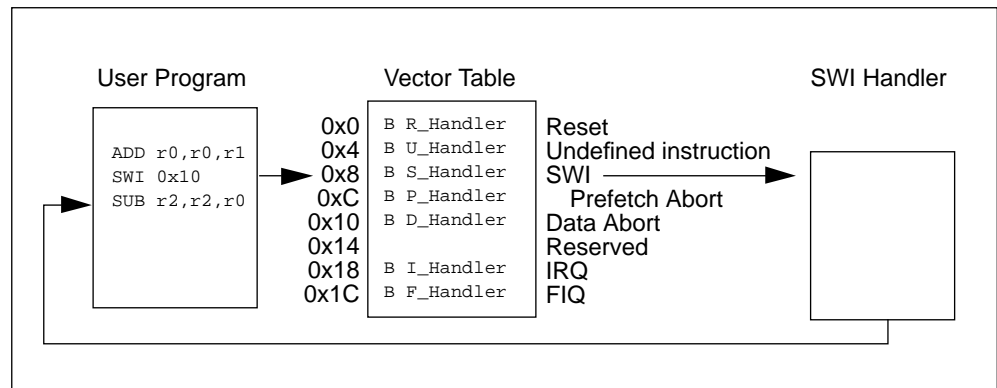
User Program

ADD r0,r0,r1
SWI 0x10
SUB r2,r2,r0

Vector Table

| | | |
|---|---|---|
| 0x0 | B R_Handler | Reset |
| 0x4 | B U_Handler | Undefined instruction |
| 0x8 | B S_Handler | SWI |
| 0xC | B P_Handler | Prefetch Abort |
| 0x10 | B D_Handler | Data Abort |
| 0x14 | | Reserved |
| 0x18 | B I_Handler | IRQ |
| 0x1C | B F_Handler | FIQ |

SWI Handler